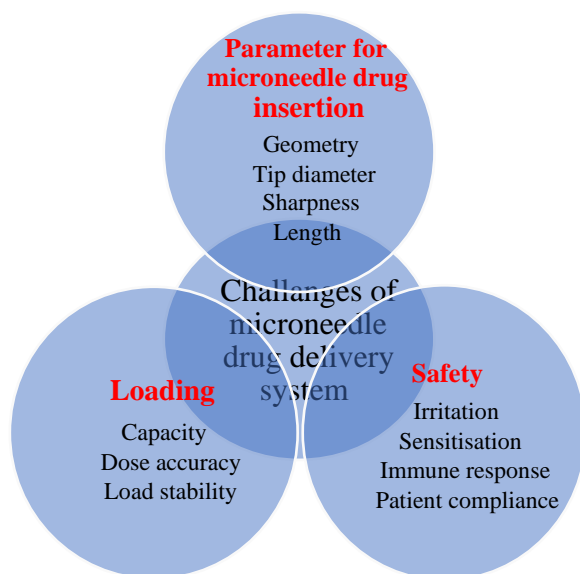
Parameter for microneedle drug insertion

Geometry
Tip diameter
Sharpness
Length

Challanges of microneedle drug delivery system

Loading

Capacity
Dose accuracy
Load stability

Safety

Irritation
Sensitisation
Immune response
Patient compliance